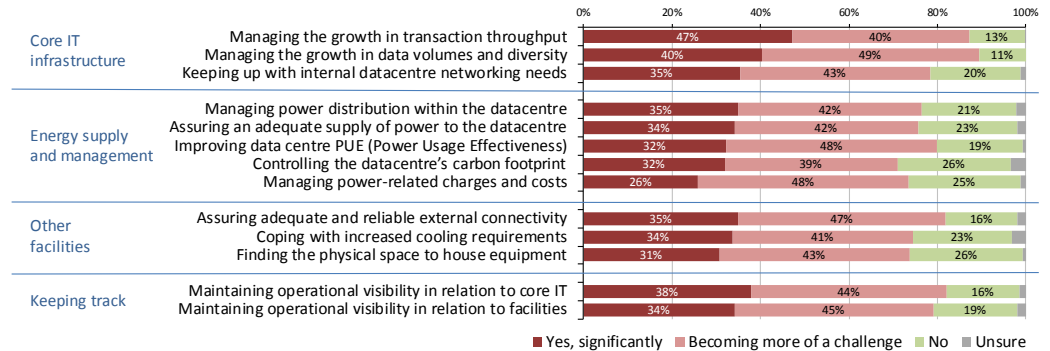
| | | 0% | 20% | 40% | 60% | 80% | 100% |
|---|---|---|---|---|---|---|---|
| Core IT infrastructure | Managing the growth in transaction throughput | 47% | 40% | 13% | | | |
| | Managing the growth in data volumes and diversity | 40% | 49% | 11% | | | |
| | Keeping up with internal datacentre networking needs | 35% | 43% | 20% | | | |
| Energy supply and management | Managing power distribution within the datacentre | 35% | 42% | 21% | | | |
| | Assuring an adequate supply of power to the datacentre | 34% | 42% | 23% | | | |
| | Improving data centre PUE (Power Usage Effectiveness) | 32% | 48% | 19% | | | |
| | Controlling the datacentre's carbon footprint | 32% | 39% | 26% | | | |
| | Managing power-related charges and costs | 26% | 48% | 25% | | | |
| Other facilities | Assuring adequate and reliable external connectivity | 35% | 47% | 16% | | | |
| | Coping with increased cooling requirements | 34% | 41% | 23% | | | |
| | Finding the physical space to house equipment | 31% | 43% | 26% | | | |
| Keeping track | Maintaining operational visibility in relation to core IT | 38% | 44% | 16% | | | |
| | Maintaining operational visibility in relation to facilities | 34% | 45% | 19% | | | |

Yes, significantly   Becoming more of a challenge   No   Unsure